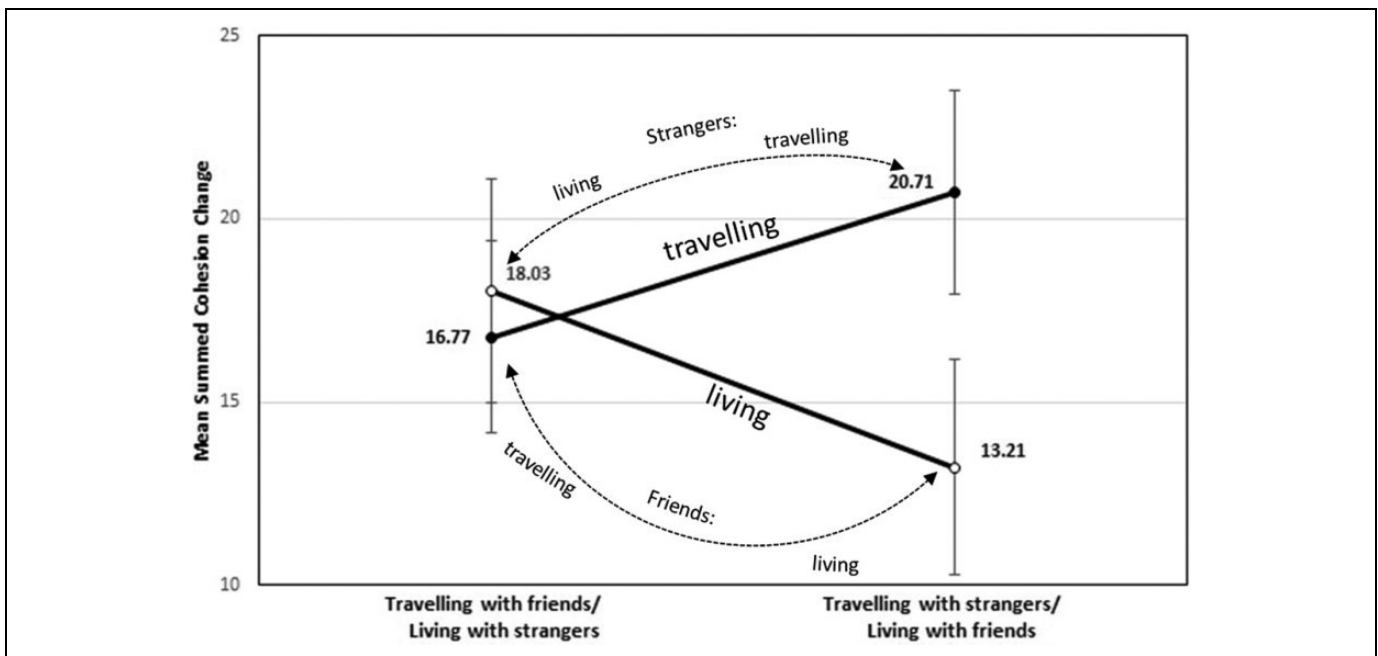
25

20

15

10

Mean Summed Cohesion Change

Strangers:

travelling

living

20.71

travelling

18.03

16.77

living

13.21

travelling

Friends:

living

Travelling with friends/
Living with strangers

Travelling with strangers/
Living with friends